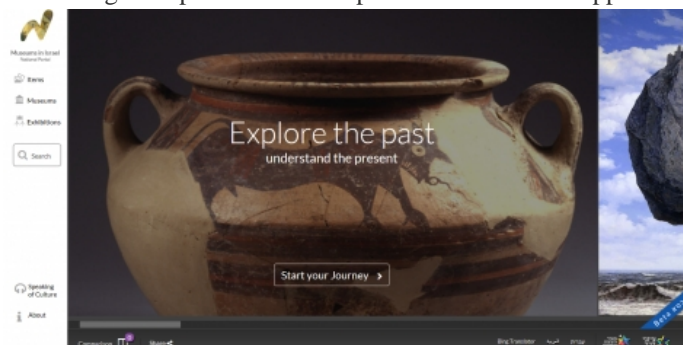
Museums in Israel
National Portal

Items
Museums
Exhibitions
Search

Explore the past
understand the present

Start your Journey >

Speaking of Culture
About

Connections
Share

Bing Translator
עברית
عربية

Beta